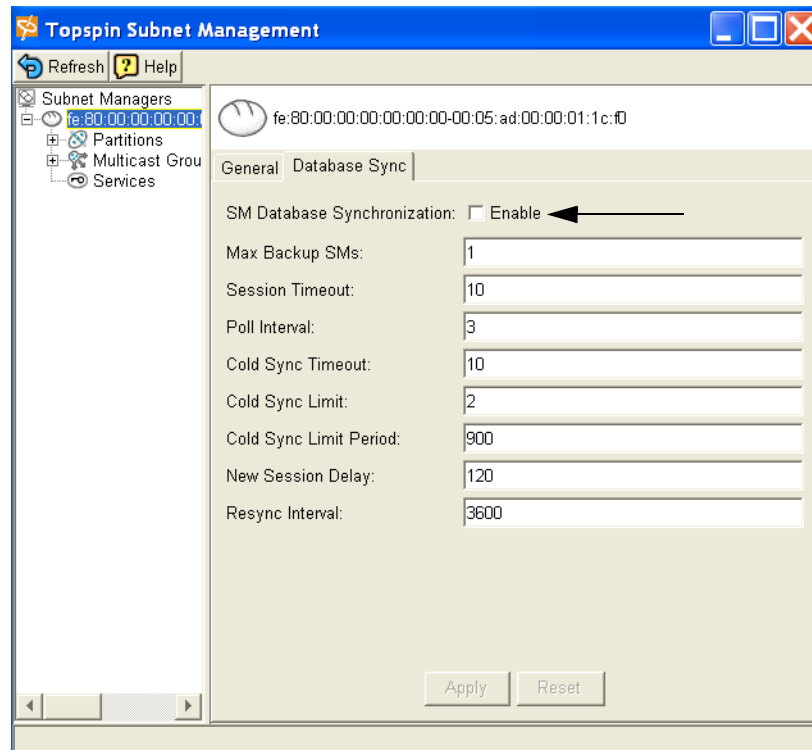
Topspin Subnet Management

Refresh Help

Subnet Managers
fe:80:00:00:00:00:0
Partitions
Multicast Grou
Services

fe:80:00:00:00:00:00:00-00:05:ad:00:00:01:1c:f0

General Database Sync

SM Database Synchronization: Enable

| | |
|---|---|
| Max Backup SMs: | 1 |
| Session Timeout: | 10 |
| Poll Interval: | 3 |
| Cold Sync Timeout: | 10 |
| Cold Sync Limit: | 2 |
| Cold Sync Limit Period: | 900 |
| New Session Delay: | 120 |
| Resync Interval: | 3600 |

Apply Reset